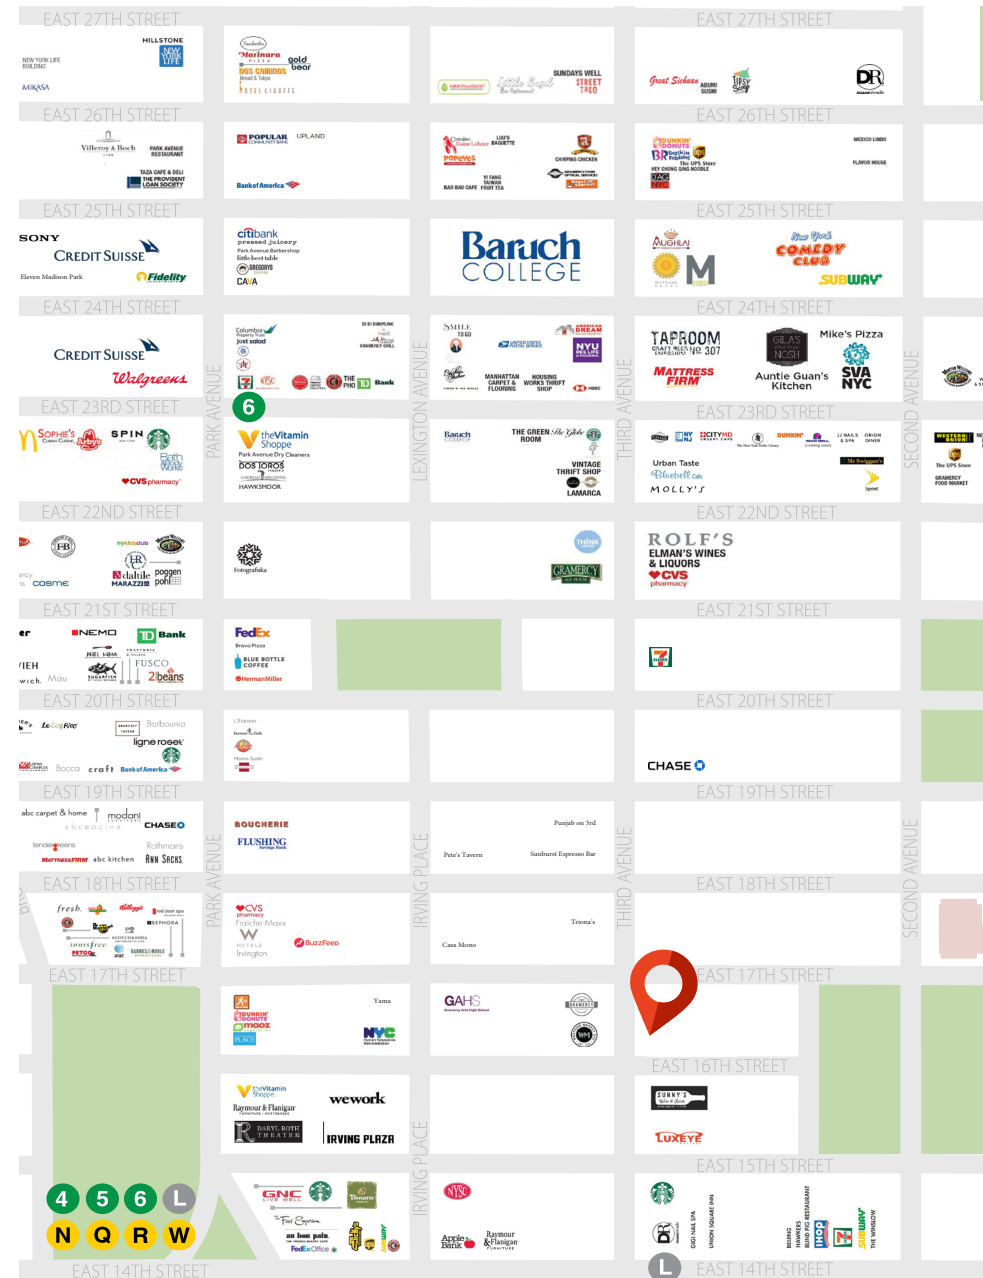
EAST 27TH STREET
EAST 27TH STREET
HILLSTONE
NEW YORK LIFE
NEW YORK LIFE BUILDING
MIKASA
Sarabeth's
Marinara Pizza
gold bear
Dos Caminos
Hotel Giraffe
SUNDAYS WELL
Little Beet
STREET TACO
Great Sichuan
ADUMI SUSHI
Tipsy Scoop
DR
EAST 26TH STREET
EAST 26TH STREET
Villeroy & Boch
PARK AVENUE RESTAURANT
TAZA CAFE & DELI
THE PROVIDENT LOAN SOCIETY
POPULAR COMMUNITY BANK
UPLAND
Bank of America
LUKE'S LOBSTER
LUX'S BAGUETTE
POPEYES
CHIRPING CHICKEN
YI FANG TAIWAN FRUIT TEA
BAO BAO CAFE
DUNKIN' DONUTS
Baskin Robbins
The UPS Store
HEY CHONG QING NOODLE
MEXICO LINDO
FLAVOR HOUSE
EAST 25TH STREET
EAST 25TH STREET
SONY
CREDIT SUISSE
Eleven Madison Park
Fidelity
citibank
pressed juicery
Park Avenue Barbershop
little beet table
GREGORYS COFFEE
CAVA
Baruch COLLEGE
MUGHLAI
M
New York COMEDY CLUB
SUBWAY
EAST 24TH STREET
EAST 24TH STREET
CREDIT SUISSE
Walgreens
Columbia Property Trust
just salad
DI DI DUMPLING
GRAMERCY GRILL
THE PHO
TD Bank
6
SMILE TO GO
AMERICAN DREAM
UNITED STATES POSTAL SERVICE
NYU
MANHATTAN CARPET & FLOORING
HOUSING WORKS THRIFT SHOP
HSBC
TAPROOM
CRAFT BEER NO. 307
GILA'S NOSH
Mike's Pizza
MATTRESS FIRM
Auntie Guan's Kitchen
SVA NYC
EAST 23RD STREET
EAST 23RD STREET
PARK AVENUE
LEXINGTON AVENUE
THIRD AVENUE
SECOND AVENUE
SOPHIE'S
Arby's
SPIN
Bath
CVS pharmacy
theVitamin Shoppe
Park Avenue Dry Cleaners
DOS TOROS
HAWKSMOOR
Baruch COLLEGE
THE GREEN ROOM
The Globe
VINTAGE THRIFT SHOP
LAMARCA
CITYMD
DUNKIN'
JJ NAILS & SPA
ORION DINER
The New York Public Library
Urban Taste
Bluebell Cafe
Mc Swiggan's
MOLLY'S
Sprint
WESTERN UNION
The UPS Store
GRAMERCY FOOD MARKET
EAST 22ND STREET
EAST 22ND STREET
FB
mykidsclub
dalule
poggen pohl
MARAZZI
COSME
Fotografiska
THINK COFFEE
GRAMERCY
ROLF'S
ELMAN'S WINES & LIQUORS
CVS pharmacy
EAST 21ST STREET
EAST 21ST STREET
NEMO
TD Bank
FUSCO
SUGARFISH
Mizu
2 beans
FedEx
Bravo Pizza
BLUE BOTTLE COFFEE
HermanMiller
7 ELEVEN
EAST 20TH STREET
EAST 20TH STREET
Le Coq Rico
Barbounia
ligne roset
Bocca
craft
Bank of America
L'Express
CHASE
EAST 19TH STREET
EAST 19TH STREET
abc carpet & home
modani
abcocina
CHASE
tenderGreens
Rothmans
MATTRESS FIRM
abc kitchen
ANN SACKS
BOUCHERIE
FLUSHING Savings Bank
Punjab on 3rd
Pete's Tavern
Sunburst Espresso Bar
IRVING PLACE
EAST 18TH STREET
EAST 18TH STREET
fresh.
Kellogg's
SEPHORA
innisfree
PETCO
BARNES & NOBLE
CVS pharmacy
Fraiche Maxx
W HOTELS
Irvington
BuzzFeed
Trionas
Casa Mono
EAST 17TH STREET
EAST 17TH STREET
Yama
DUNKIN' DONUTS
moxy
NYC
GAHS
EAST 16TH STREET
theVitamin Shoppe
Raymour & Flanigan
wework
DARYL ROTH THEATRE
IRVING PLAZA
SUNNY'S
LUXEYE
EAST 15TH STREET
GNC
Panera
au bon pain
FedEx Office
NYSC
Apple Bank
Raymour & Flanigan
GIGI NAIL SPA
UNION SQUARE INN
BEIJING HAMBURGERS
BUND PIG RESTAURANT
IHOP
SUBWAY
THE WINSLOW
4 5 6 L
N Q R W
EAST 14TH STREET
L
EAST 14TH STREET